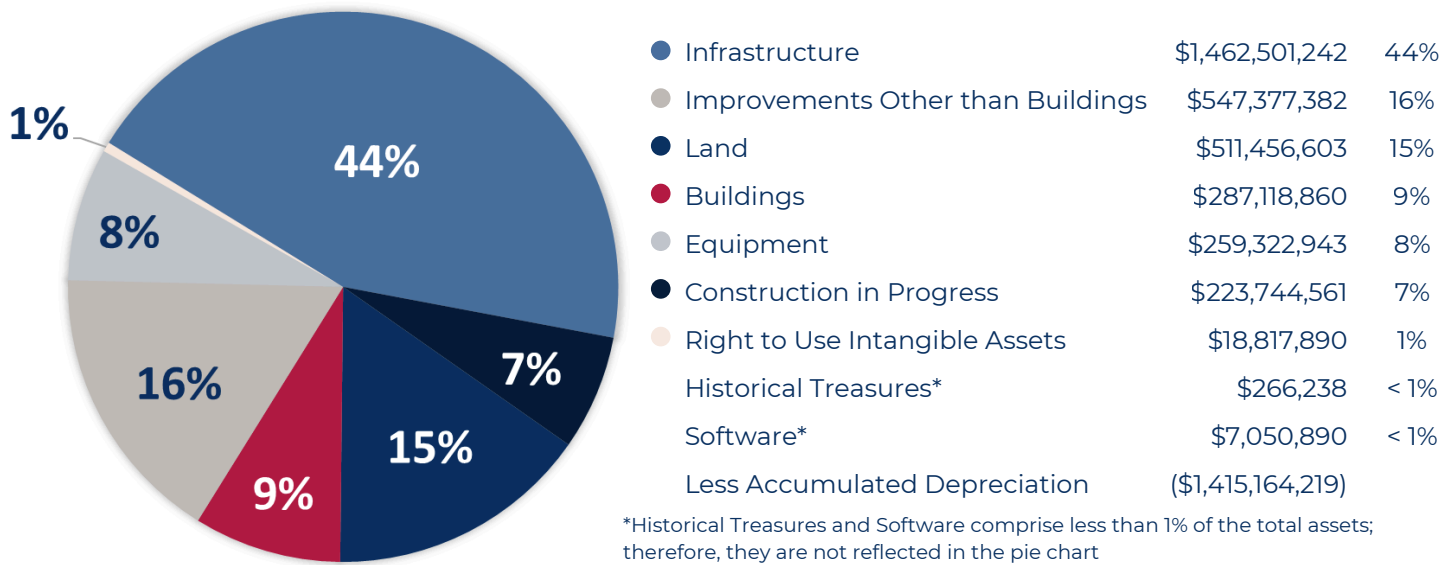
1%

44%

8%

7%

16%

15%

9%

| | | |
|---|---|---|
| Infrastructure | \$1,462,501,242 | 44% |
| Improvements Other than Buildings | \$547,377,382 | 16% |
| Land | \$511,456,603 | 15% |
| Buildings | \$287,118,860 | 9% |
| Equipment | \$259,322,943 | 8% |
| Construction in Progress | \$223,744,561 | 7% |
| Right to Use Intangible Assets | \$18,817,890 | 1% |
| Historical Treasures* | \$266,238 | < 1% |
| Software* | \$7,050,890 | < 1% |
| Less Accumulated Depreciation | (\$1,415,164,219) | |

*Historical Treasures and Software comprise less than 1% of the total assets; therefore, they are not reflected in the pie chart